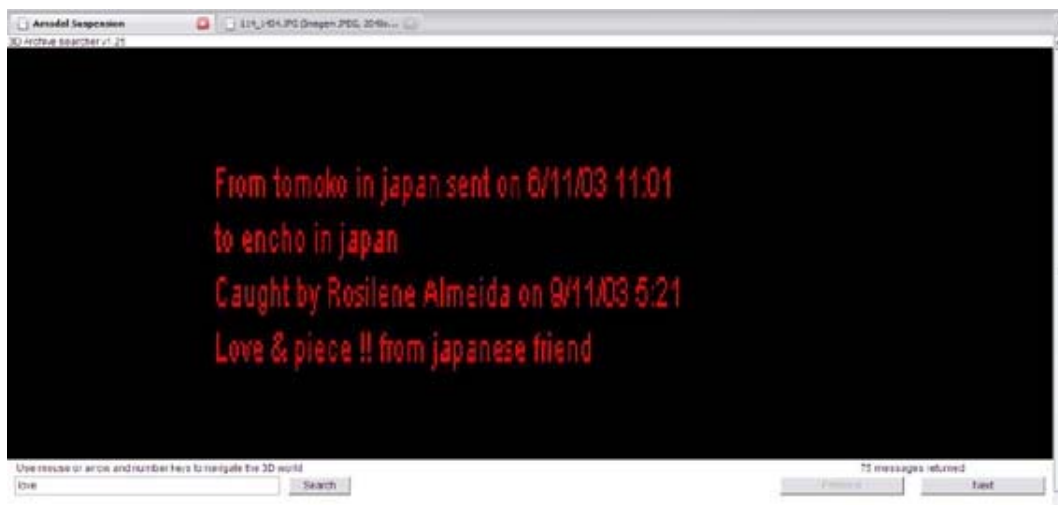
Aerodel Suspension

114_1404.JPG (Imagem JPEG, 2048x... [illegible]

3D Archive searcher v1.21

From tomoko in japan sent on 6/11/03 11:01
to encho in japan
Caught by Rosilene Almeida on 9/11/03 5:21
Love & piece !! from japanese friend

Use mouse or arrow and number keys to navigate the 3D world

75 messages returned

love

Search

Previous

Next